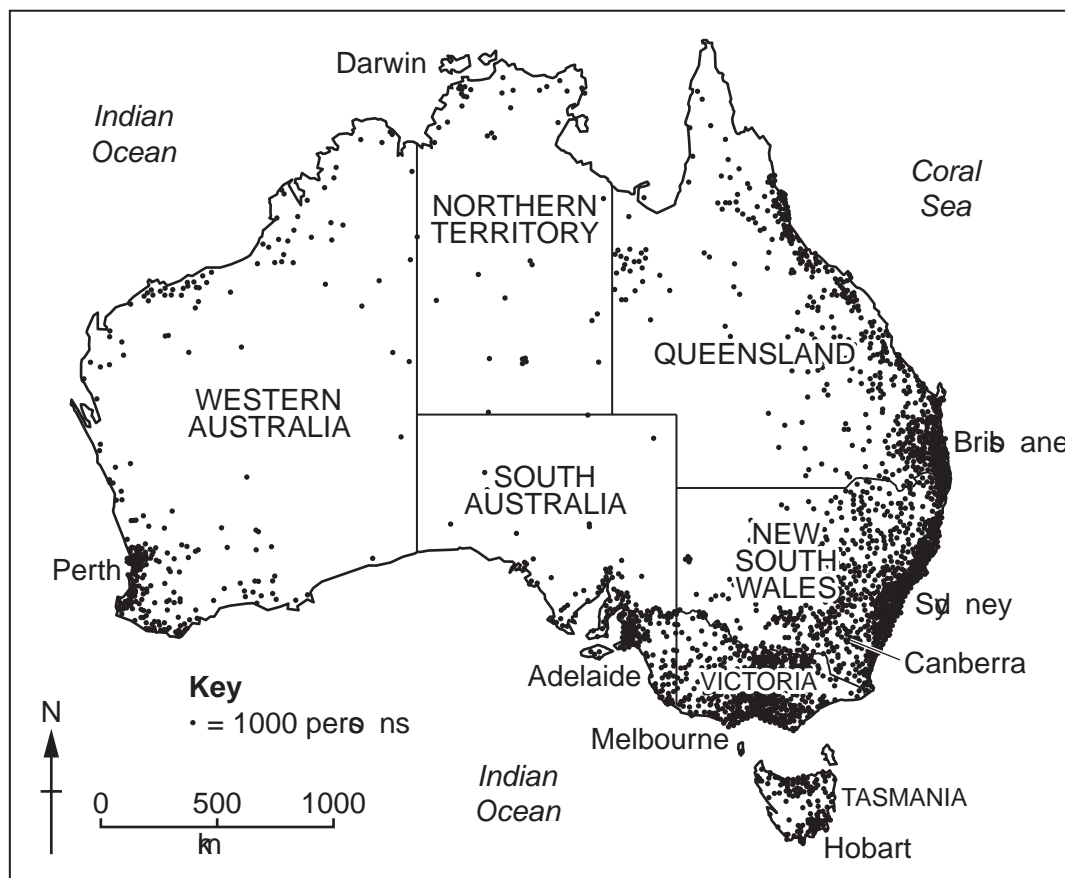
Darwin

Indian Ocean

Coral Sea

NORTHERN TERRITORY

QUEENSLAND

WESTERN AUSTRALIA

SOUTH AUSTRALIA

Brisbane

NEW SOUTH WALES

Perth

Sydney

Canberra

Adelaide

VICTORIA

Key
• = 1000 persons

N

Melbourne

Indian Ocean

0 500 1000
km

TASMANIA

Hobart